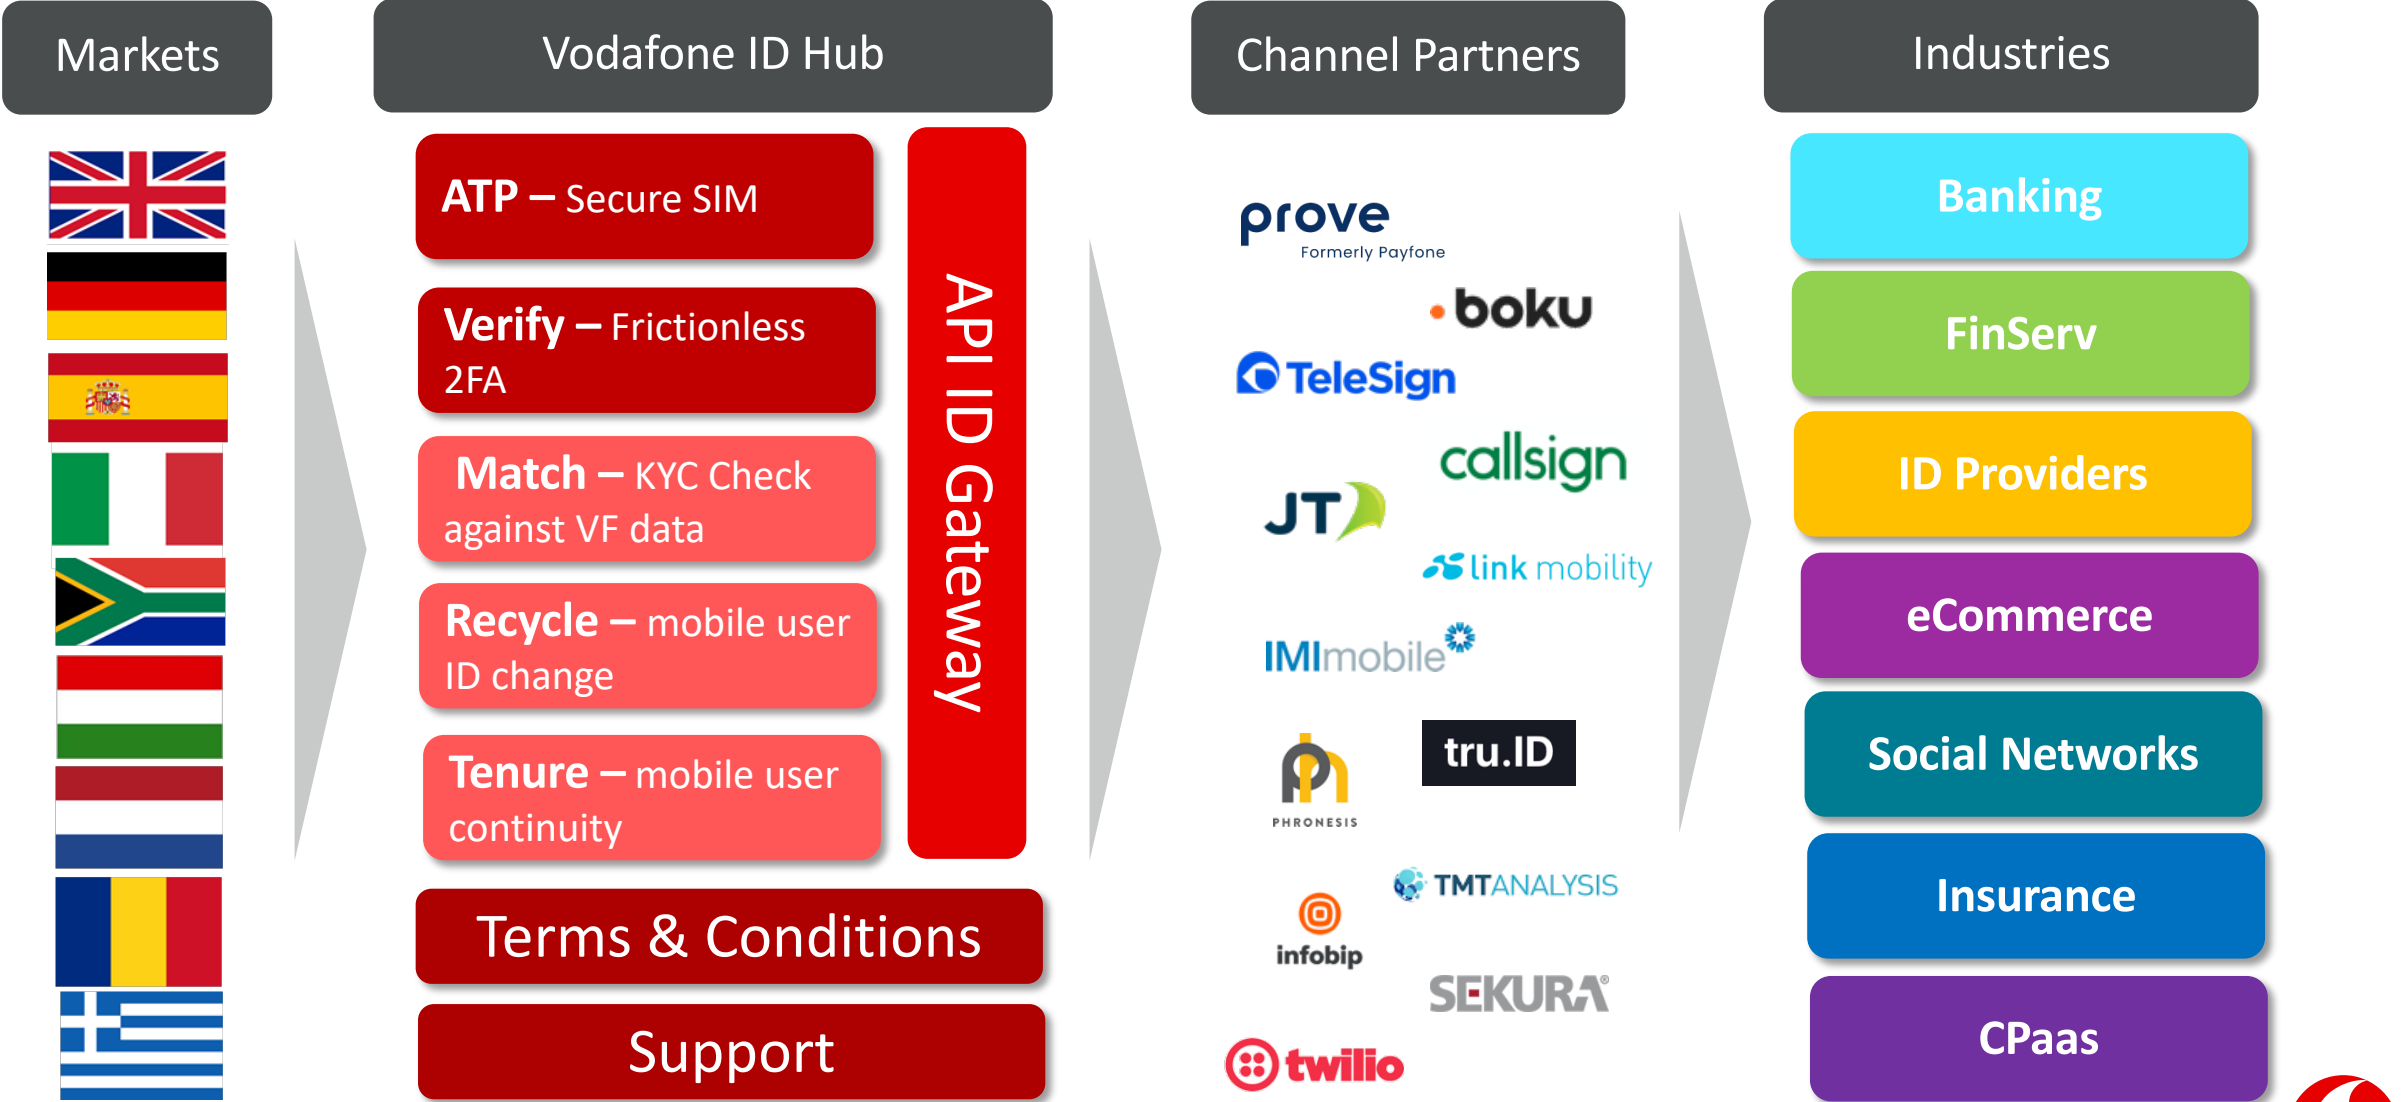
Markets

Vodafone ID Hub

Channel Partners

Industries

ATP – Secure SIM

Verify – Frictionless 2FA

Match – KYC Check against VF data

Recycle – mobile user ID change

Tenure – mobile user continuity

API ID Gateway

Terms & Conditions

Support

prove
Formerly Payfone

boku

TeleSign

callsign

JT

link mobility

IMImobile

tru.ID

PHRONESIS

TMTANALYSIS

infobip

SEKURA

twilio

Banking

FinServ

ID Providers

eCommerce

Social Networks

Insurance

CPaas